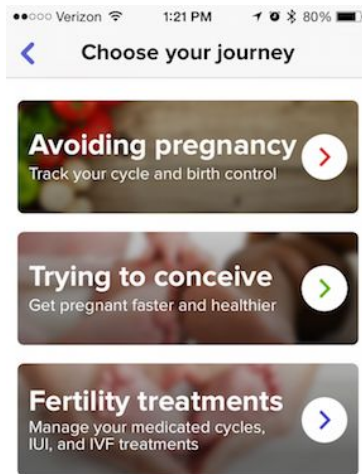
●●○○○ Verizon 1:21 PM 80%

Choose your journey

Avoiding pregnancy
Track your cycle and birth control

Trying to conceive
Get pregnant faster and healthier

Fertility treatments
Manage your medicated cycles, IUI, and IVF treatments